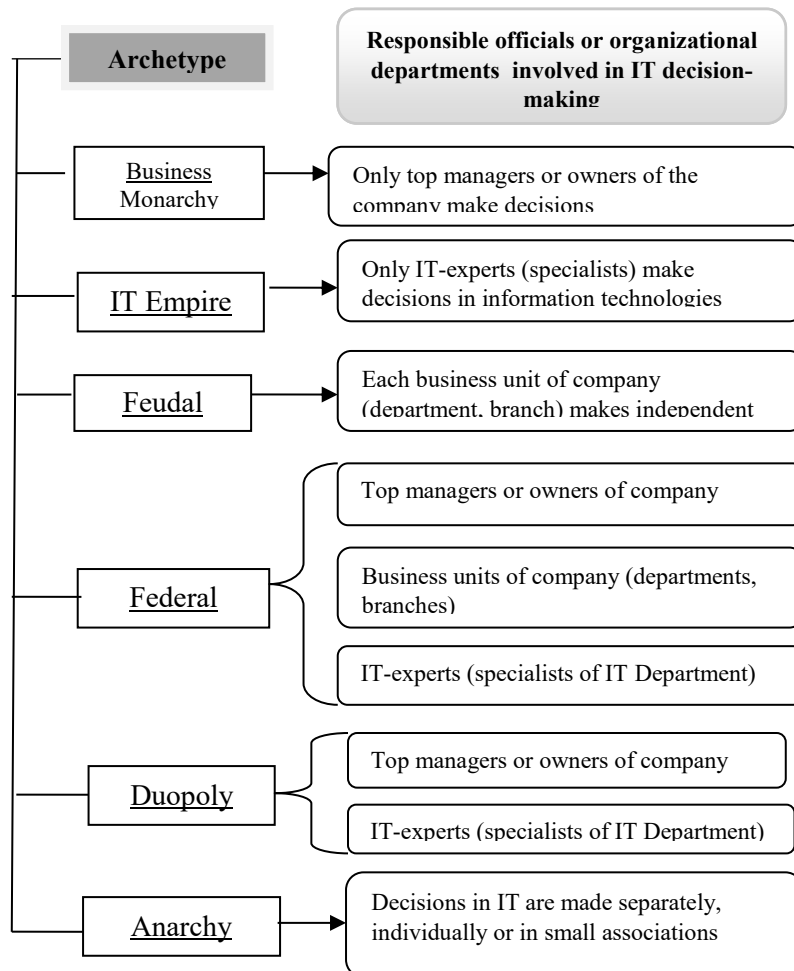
Archetype

Responsible officials or organizational departments involved in IT decision-making

Business Monarchy

Only top managers or owners of the company make decisions

IT Empire

Only IT-experts (specialists) make decisions in information technologies

Feudal

Each business unit of company (department, branch) makes independent

Federal

Top managers or owners of company

Business units of company (departments, branches)

IT-experts (specialists of IT Department)

Duopoly

Top managers or owners of company

IT-experts (specialists of IT Department)

Anarchy

Decisions in IT are made separately, individually or in small associations